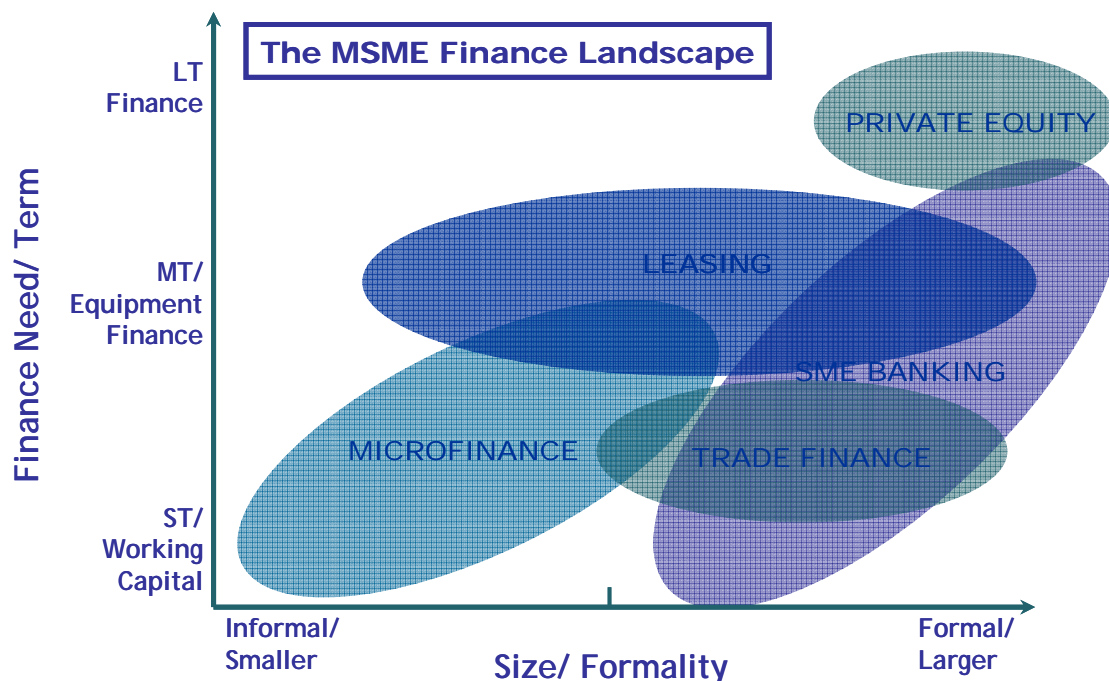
The MSME Finance Landscape

Finance Need/ Term

LT Finance

MT/ Equipment Finance

ST/ Working Capital

PRIVATE EQUITY

LEASING

SME BANKING

MICROFINANCE

TRADE FINANCE

Informal/ Smaller

Formal/ Larger

Size/ Formality